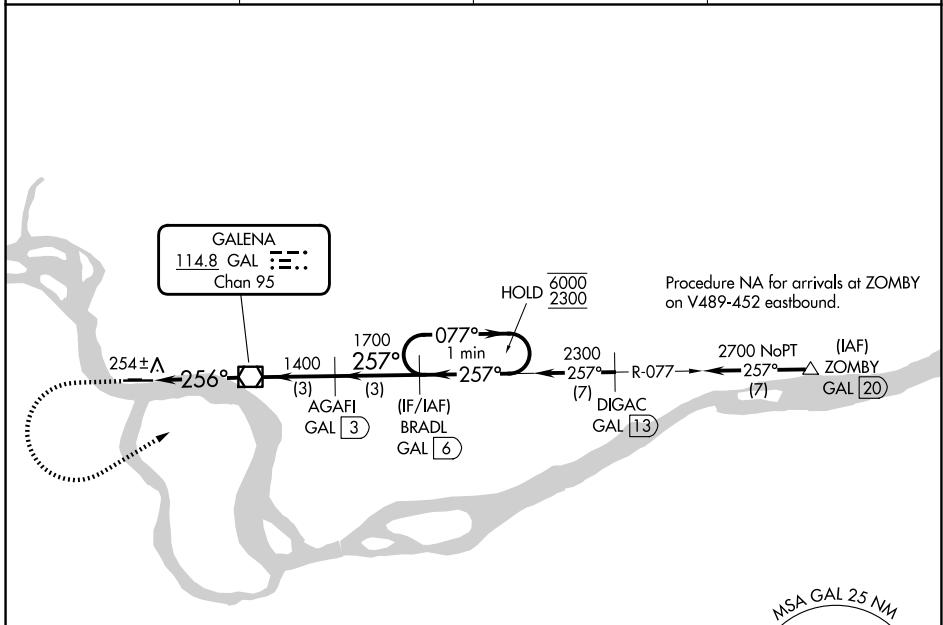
GALENA
114.8 GAL
Chan 95

Procedure NA for arrivals at ZOMBY on V489-452 eastbound.

HOLD $\overline{6000}$ $\underline{2300}$

077°
1 min

1700
257°

1400
(3)
(3)

254± 256°

AGAFI
GAL 3

(IF/IAF)
BRADL
GAL 6

257°

2300
257°
(7)
R-077
DIGAC
GAL 13

2700 NoPT
257°
(7)

(IAF)
ZOMBY
GAL 20

MSA GAL 25 NM